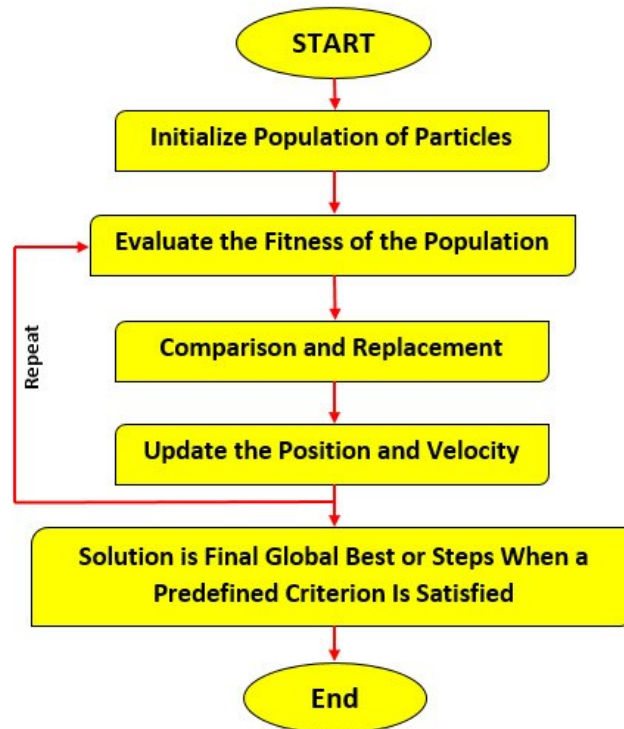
START

Initialize Population of Particles

Evaluate the Fitness of the Population

Repeat

Comparison and Replacement

Update the Position and Velocity

Solution is Final Global Best or Steps When a Predefined Criterion Is Satisfied

End